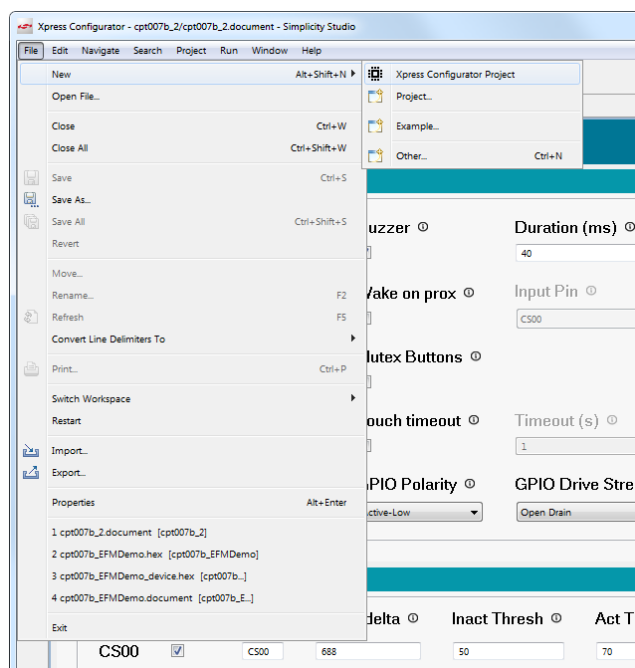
Xpress Configurator - cpt007b_2/cpt007b_2.document - Simplicity Studio

File Edit Navigate Search Project Run Window Help

New Alt+Shift+N
Open File...
Close Ctrl+W
Close All Ctrl+Shift+W
Save Ctrl+S
Save As...
Save All Ctrl+Shift+S
Revert
Move...
Rename... F2
Refresh F5
Convert Line Delimiters To
Print... Ctrl+P
Switch Workspace
Restart
Import...
Export...
Properties Alt+Enter
1 cpt007b_2.document [cpt007b_2]
2 cpt007b_EFMDemo.hex [cpt007b_EFMDemo]
3 cpt007b_EFMDemo_device.hex [cpt007b...]
4 cpt007b_EFMDemo.document [cpt007b_E...]
Exit

Xpress Configurator Project
Project...
Example...
Other... Ctrl+N

uzzer
Duration (ms)
40
Vake on prox
Input Pin
CS00
Mutex Buttons
ouch timeout
Timeout (s)
1
PIO Polarity
ctive-Low
GPIO Drive Stre
Open Drain
delta
Inact Thresh
Act T
CS00
CS00
688
50
70